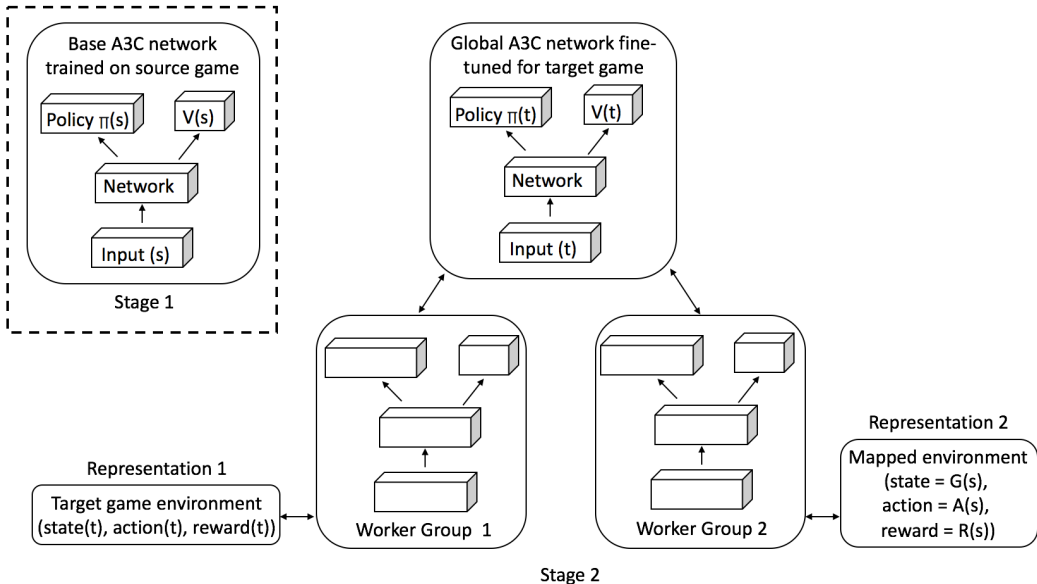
Base A3C network trained on source game

Policy $\pi$(s)

V(s)

Network

Input (s)

Stage 1

Global A3C network fine-tuned for target game

Policy $\pi$(t)

V(t)

Network

Input (t)

Representation 1

Target game environment (state(t), action(t), reward(t))

Worker Group 1

Worker Group 2

Representation 2

Mapped environment (state = G(s), action = A(s), reward = R(s))

Stage 2